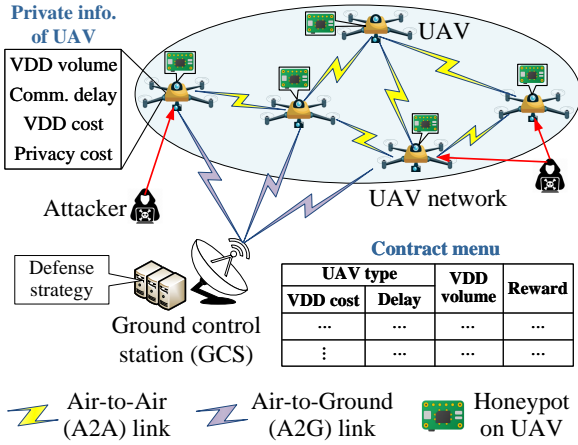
Private info. of UAV

VDD volume
Comm. delay
VDD cost
Privacy cost

UAV

Attacker

UAV network

Defense strategy

Ground control station (GCS)

Contract menu

| UAV type | | VDD volume | Reward |
|---|---|---|---|
| VDD cost | Delay | | |
| ... | ... | ... | ... |
| ⋮ | ... | ... | ... |

Air-to-Air (A2A) link

Air-to-Ground (A2G) link

Honeypot on UAV